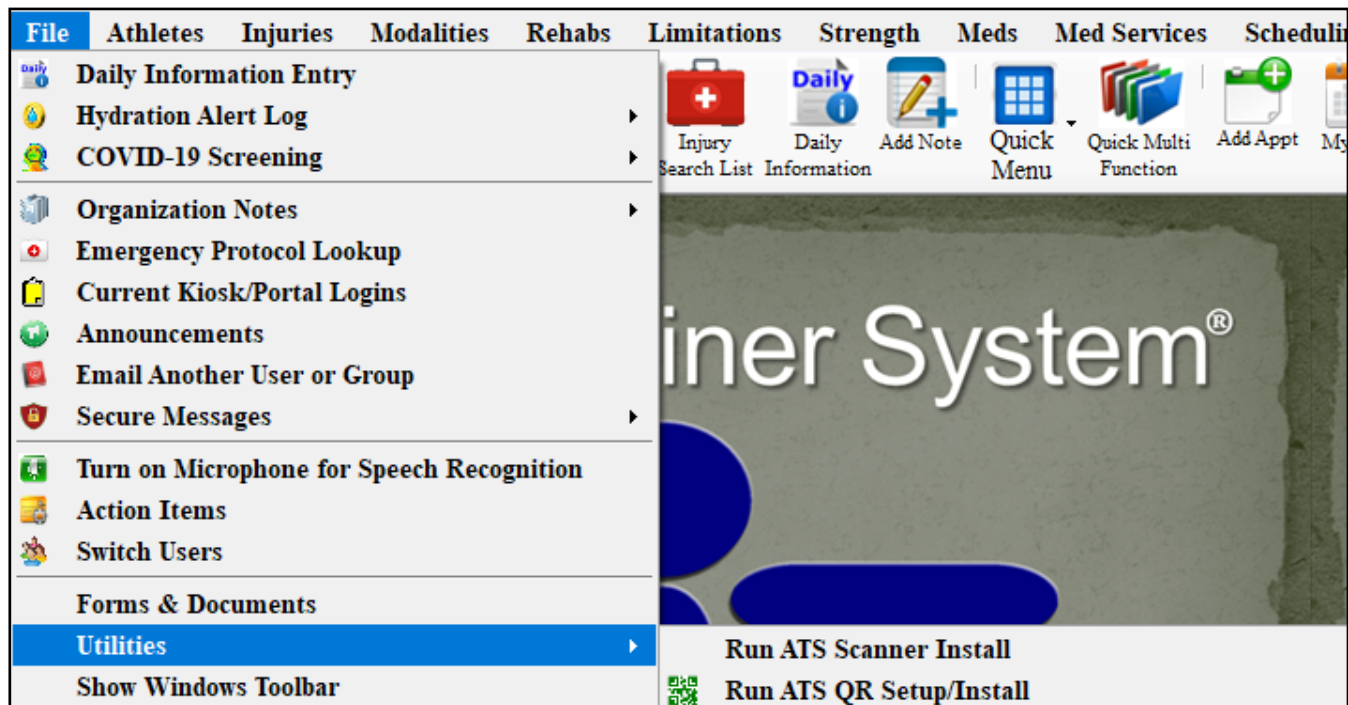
File Athletes Injuries Modalities Rehabs Limitations Strength Meds Med Services Schedulin

Daily Information Entry
Hydration Alert Log
COVID-19 Screening

Organization Notes
Emergency Protocol Lookup
Current Kiosk/Portal Logins
Announcements
Email Another User or Group
Secure Messages

Turn on Microphone for Speech Recognition
Action Items
Switch Users

Forms & Documents
Utilities
Show Windows Toolbar

Injury Search List
Daily
Daily Information
Add Note
Quick Menu
Quick Multi Function
Add Appt
My

iner System®

Run ATS Scanner Install
Run ATS QR Setup/Install